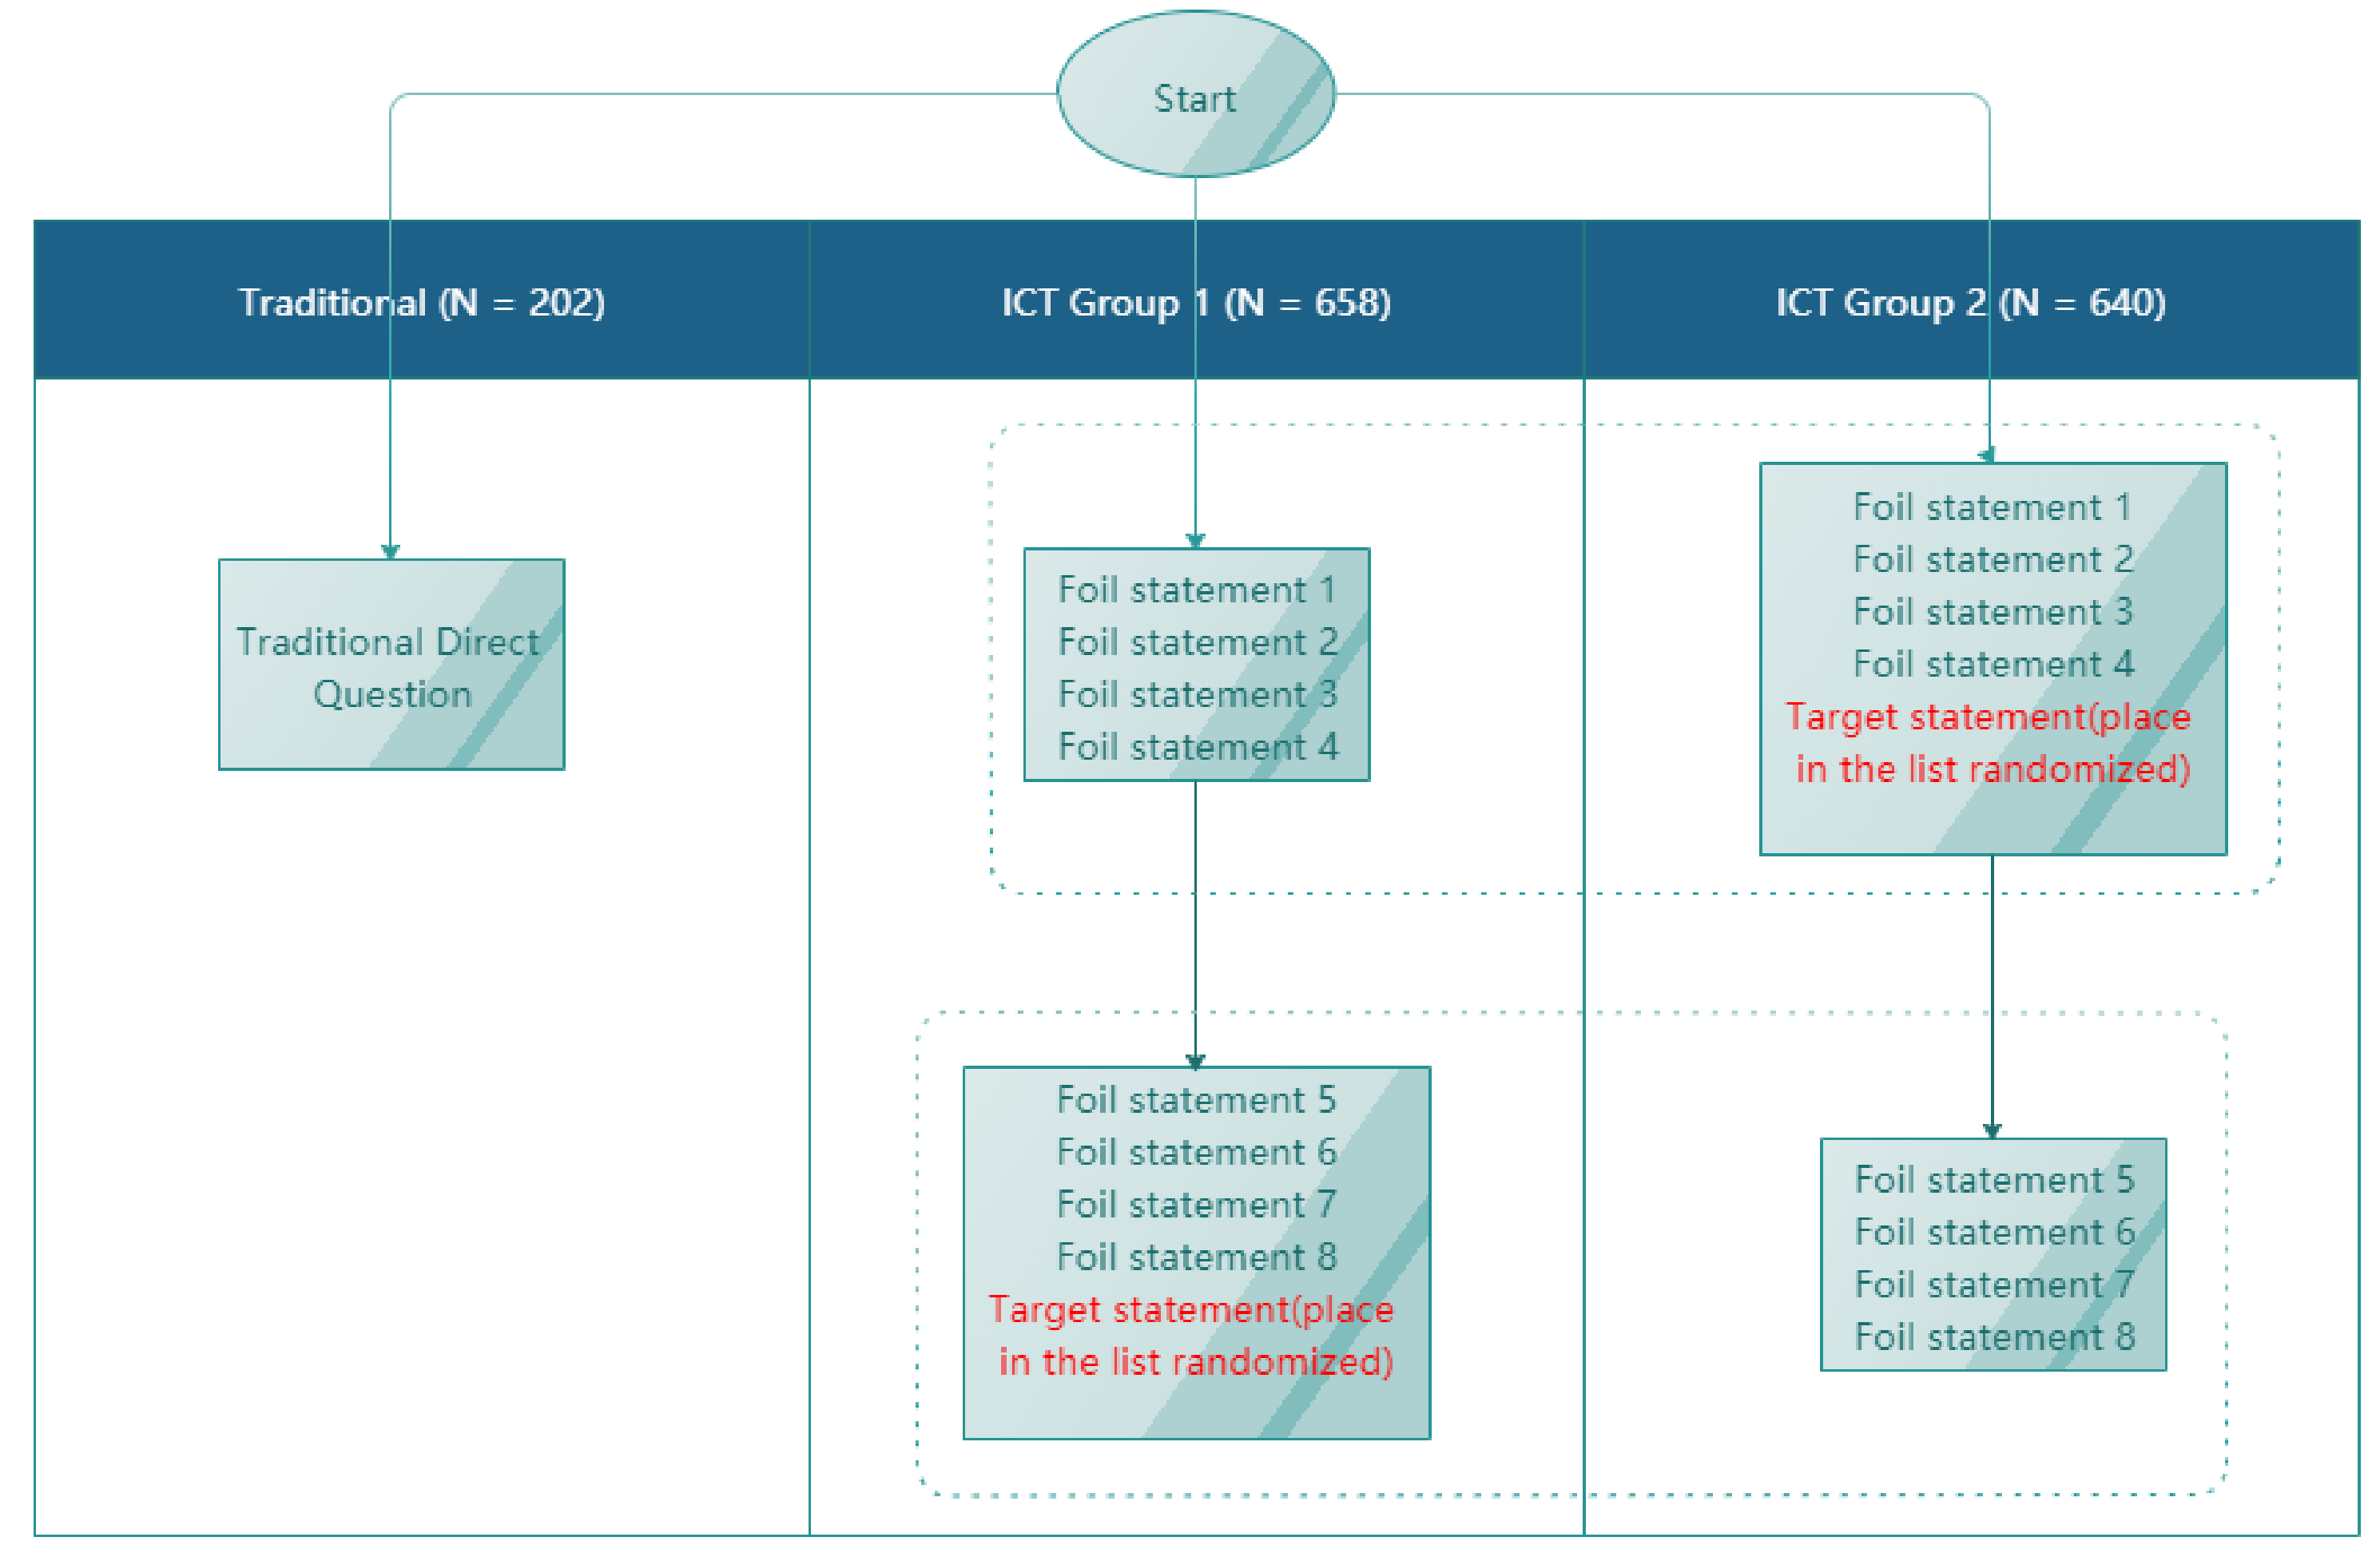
Start

Traditional (N = 202)

ICT Group 1 (N = 658)

ICT Group 2 (N = 640)

Traditional Direct Question

Foil statement 1
Foil statement 2
Foil statement 3
Foil statement 4

Foil statement 1
Foil statement 2
Foil statement 3
Foil statement 4
Target statement(place in the list randomized)

Foil statement 5
Foil statement 6
Foil statement 7
Foil statement 8
Target statement(place in the list randomized)

Foil statement 5
Foil statement 6
Foil statement 7
Foil statement 8